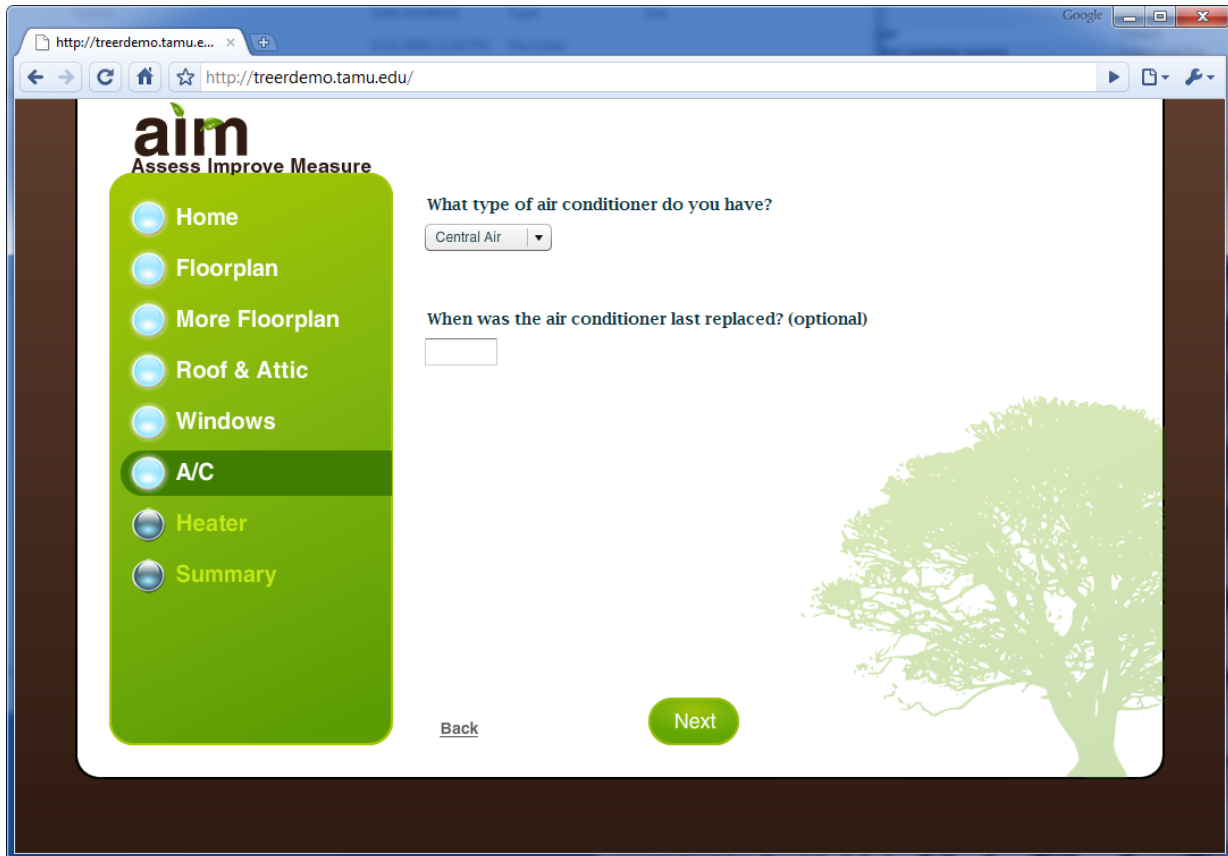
http://treerdemo.tamu.e...

Google

http://treerdemo.tamu.edu/

aim
Assess Improve Measure

Home
Floorplan
More Floorplan
Roof & Attic
Windows
A/C
Heater
Summary

What type of air conditioner do you have?

Central Air

When was the air conditioner last replaced? (optional)

Back

Next